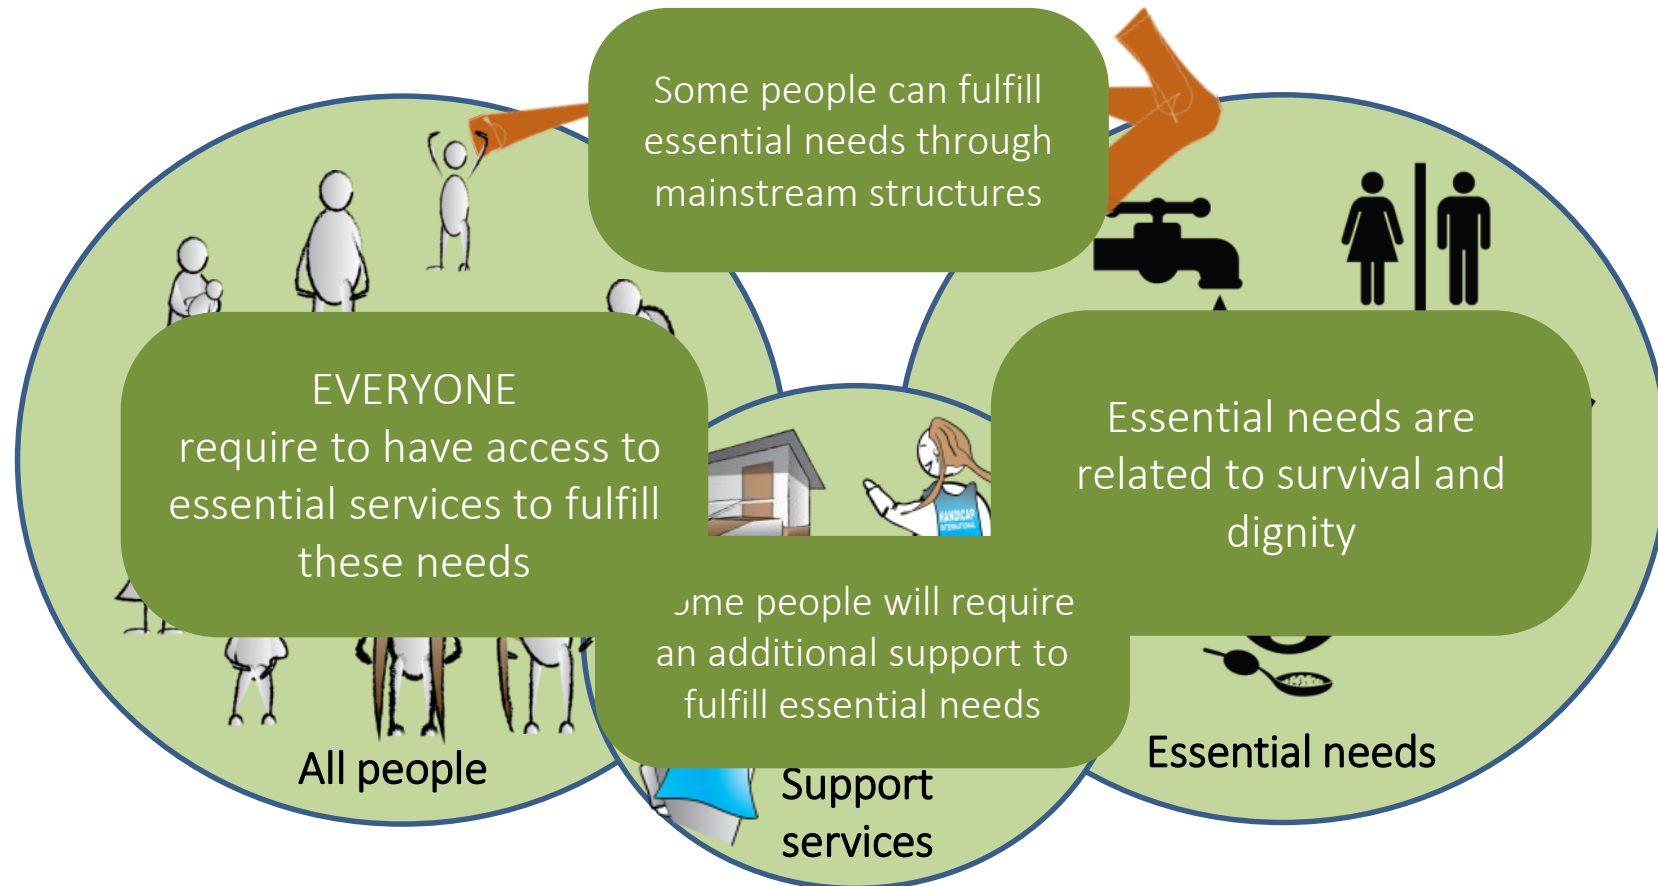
Some people can fulfill essential needs through mainstream structures

EVERYONE
require to have access to essential services to fulfill these needs

Essential needs are related to survival and dignity

HANDICAP INTERNATIONAL

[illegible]me people will require an additional support to fulfill essential needs

All people

Support services

Essential needs